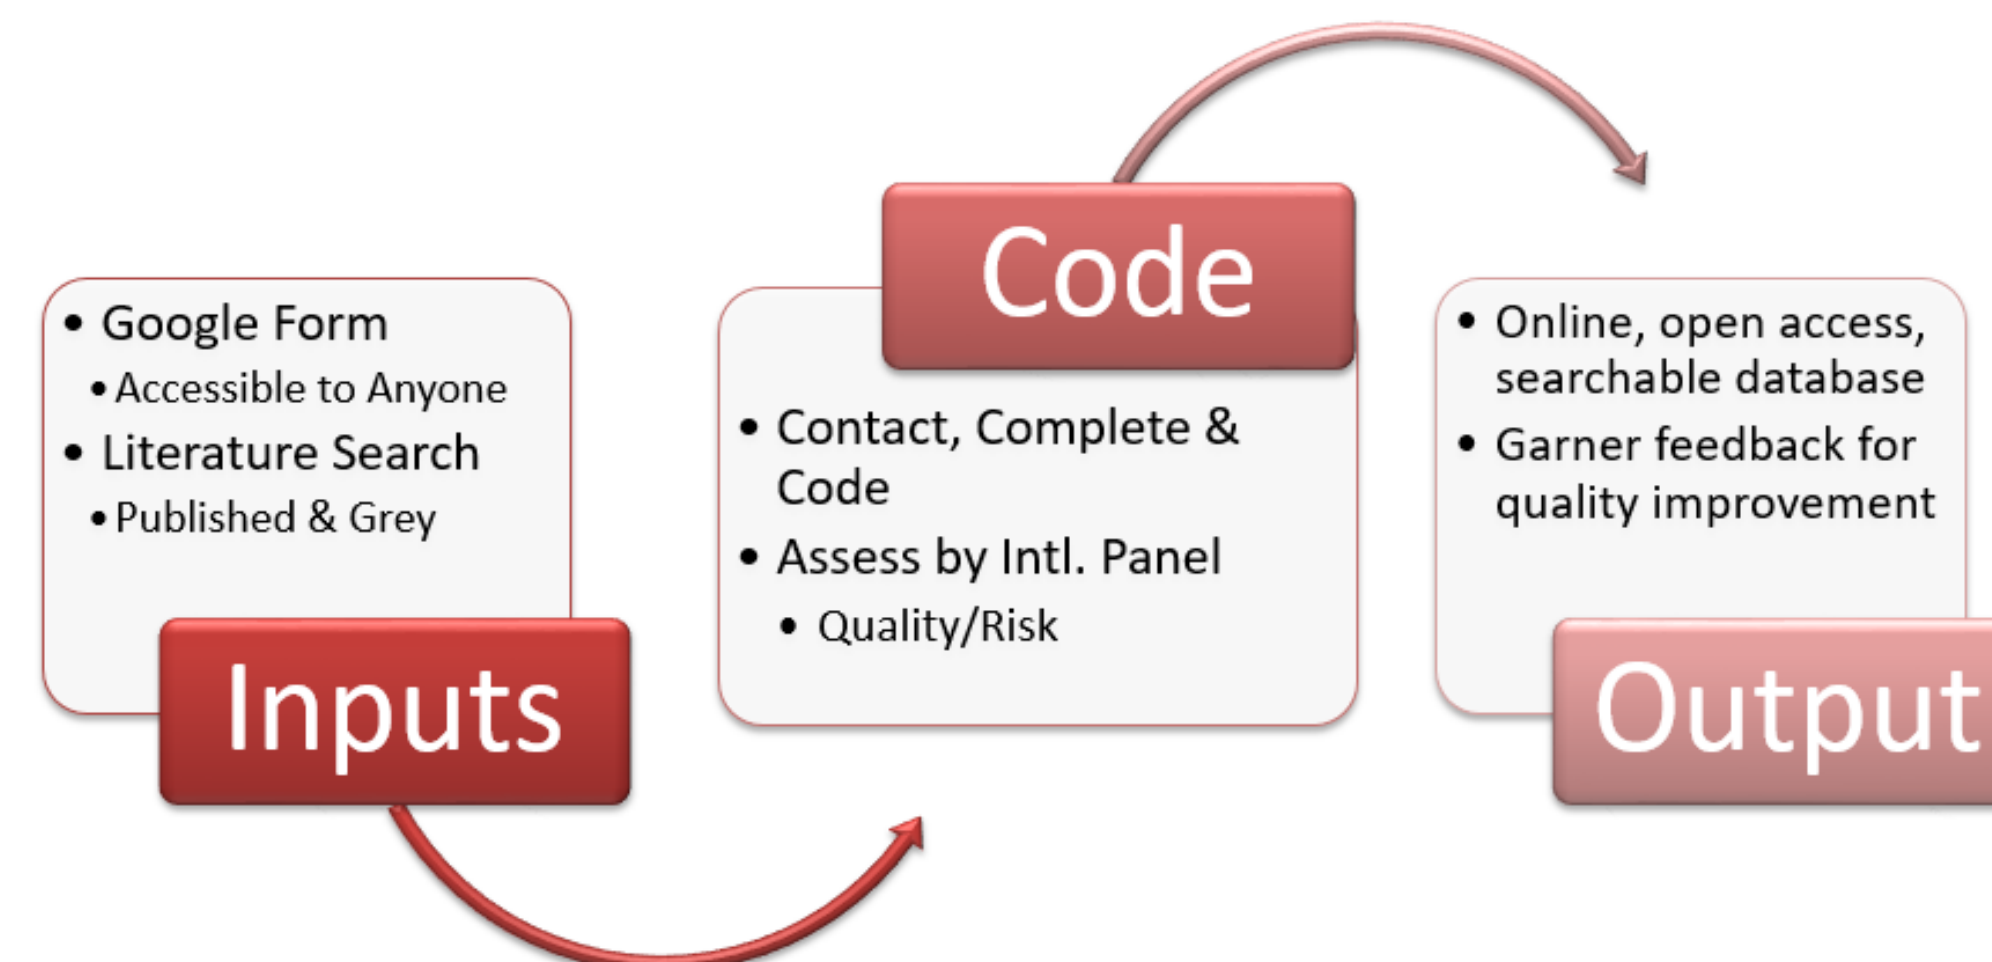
- Google Form
  - Accessible to Anyone
- Literature Search
  - Published & Grey

Inputs

Code

- Contact, Complete & Code
- Assess by Intl. Panel
  - Quality/Risk

- Online, open access, searchable database
- Garner feedback for quality improvement

Output